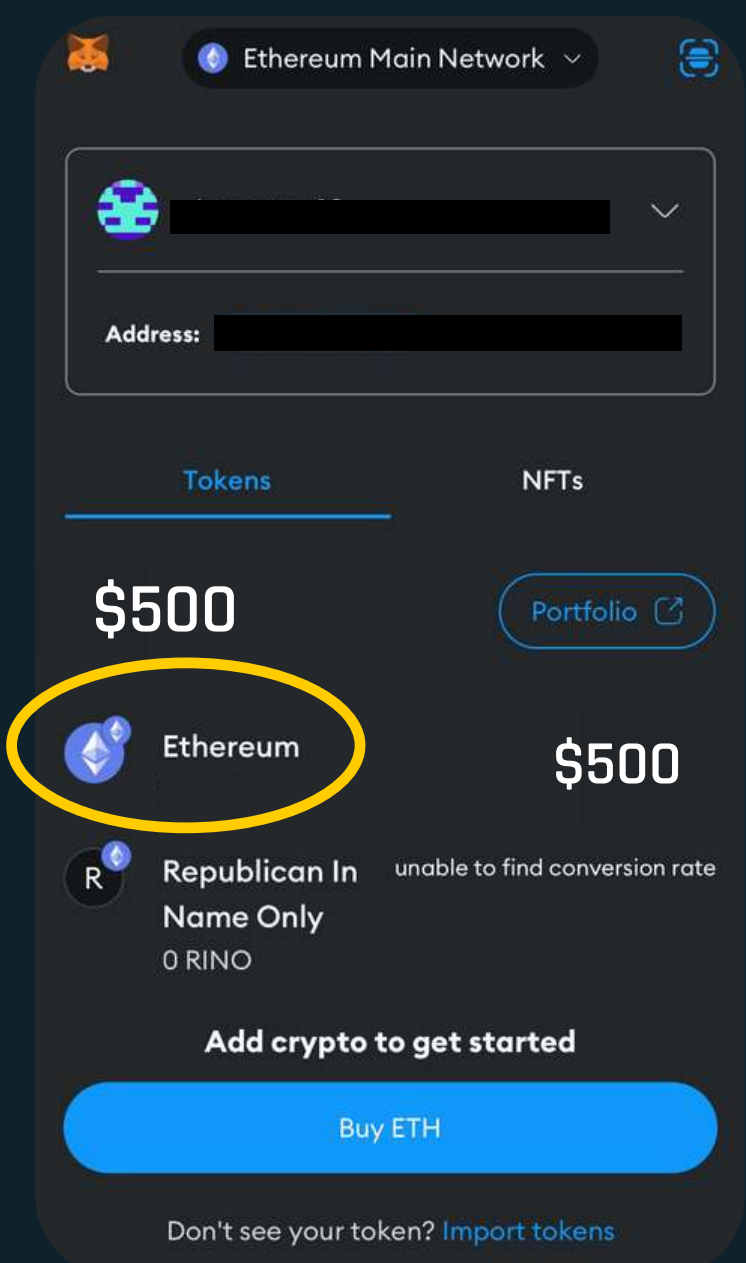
Ethereum Main Network

Address:

Tokens

NFTs

$500

Portfolio

Ethereum

$500

R

Republican In Name Only

0 RINO

unable to find conversion rate

Add crypto to get started

Buy ETH

Don't see your token? Import tokens